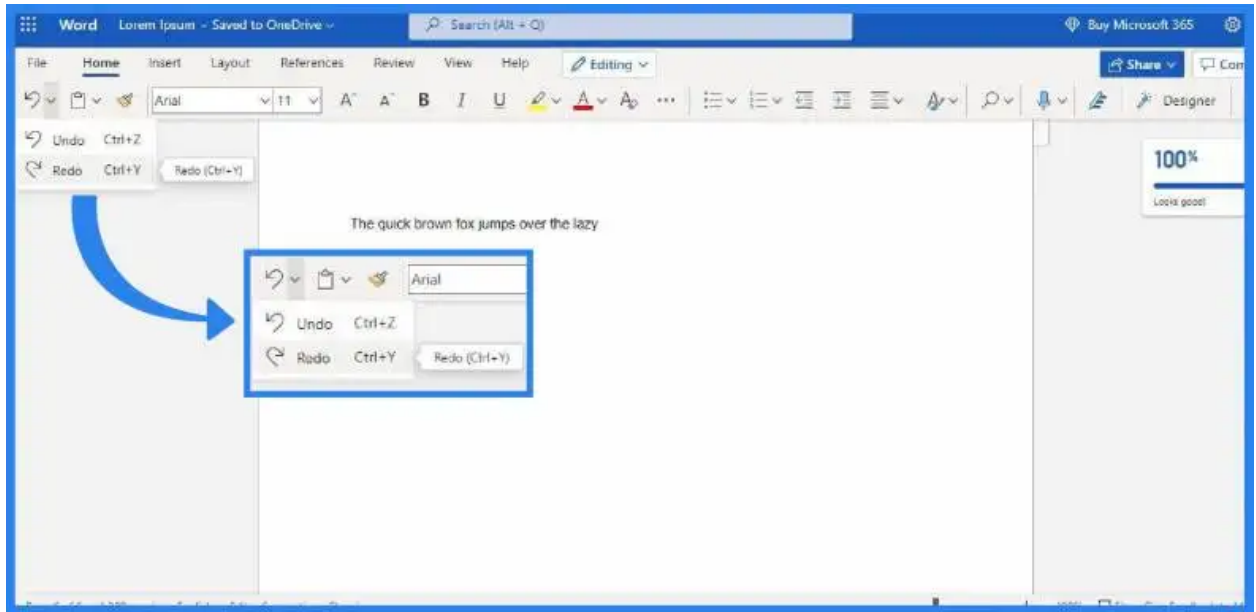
Word Lorem Ipsum - Saved to OneDrive
Search (Alt + Q)
Buy Microsoft 365

File Home Insert Layout References Review View Help Editing
Share Com

Arial 11 A A B I U Designer

Undo Ctrl+Z
Redo Ctrl+Y Redo (Ctrl+Y)

100%
Looks good!

The quick brown fox jumps over the lazy

Arial
Undo Ctrl+Z
Redo Ctrl+Y Redo (Ctrl+Y)